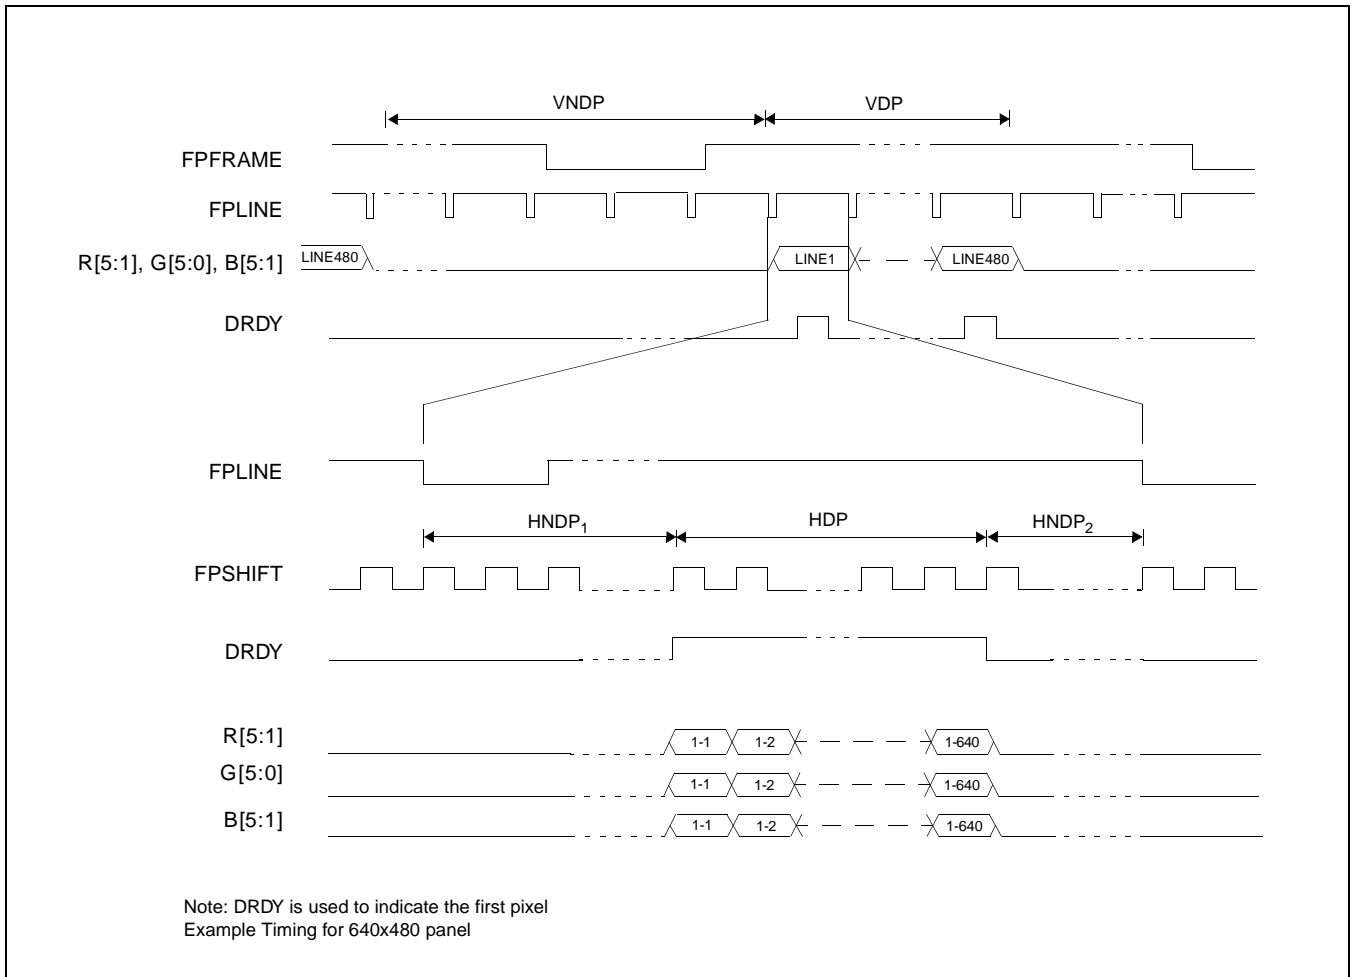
VNDP

VDP

FPFRAME

FPLINE

R[5:1], G[5:0], B[5:1]

LINE480

LINE1

LINE480

DRDY

FPLINE

HNDP$_1$

HDP

HNDP$_2$

FPSHIFT

DRDY

R[5:1]

1-1

1-2

1-640

G[5:0]

1-1

1-2

1-640

B[5:1]

1-1

1-2

1-640

Note: DRDY is used to indicate the first pixel
Example Timing for 640x480 panel